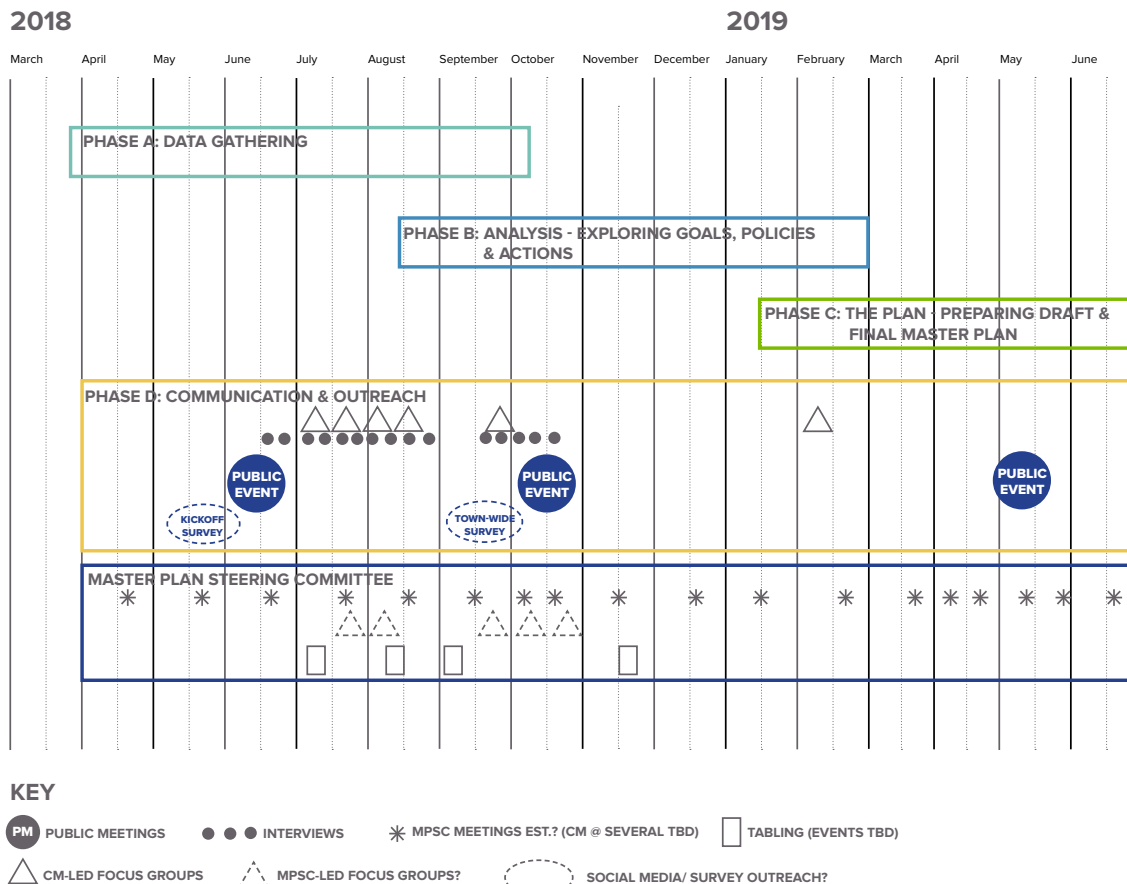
2018

2019

March April May June July August September October November December January February March April May June

PHASE A: DATA GATHERING

PHASE B: ANALYSIS - EXPLORING GOALS, POLICIES & ACTIONS

PHASE C: THE PLAN - PREPARING DRAFT & FINAL MASTER PLAN

PHASE D: COMMUNICATION & OUTREACH

PUBLIC EVENT

PUBLIC EVENT

PUBLIC EVENT

KICKOFF SURVEY

TOWN-WIDE SURVEY

MASTER PLAN STEERING COMMITTEE

KEY

PM PUBLIC MEETINGS

INTERVIEWS

MPSC MEETINGS EST.? (CM @ SEVERAL TBD)

TABLING (EVENTS TBD)

CM-LED FOCUS GROUPS

MPSC-LED FOCUS GROUPS?

SOCIAL MEDIA/ SURVEY OUTREACH?